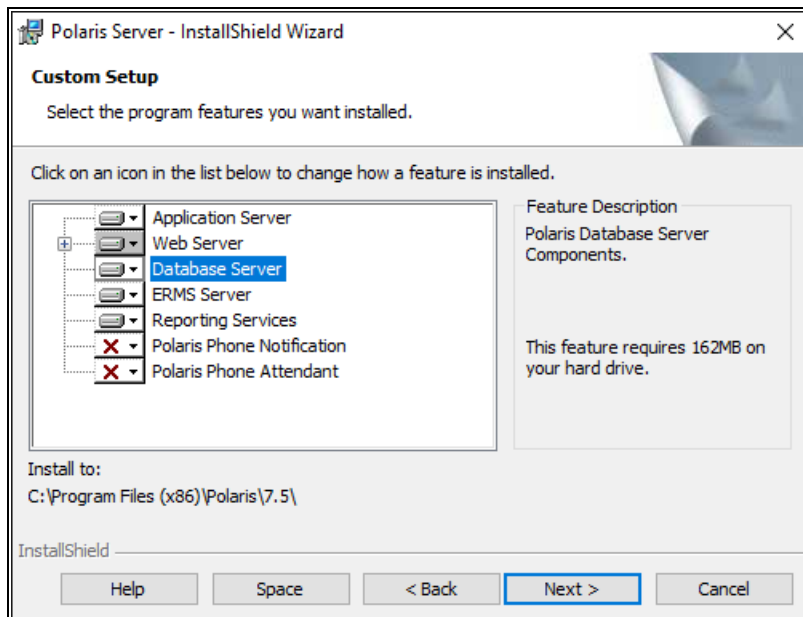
Polaris Server - InstallShield Wizard

×

Custom Setup

Select the program features you want installed.

Click on an icon in the list below to change how a feature is installed.

Application Server
Web Server
Database Server
ERMS Server
Reporting Services
Polaris Phone Notification
Polaris Phone Attendant

Feature Description

Polaris Database Server Components.

This feature requires 162MB on your hard drive.

Install to:

C:\Program Files (x86)\Polaris\7.5\

InstallShield

Help | Space | < Back | Next > | Cancel